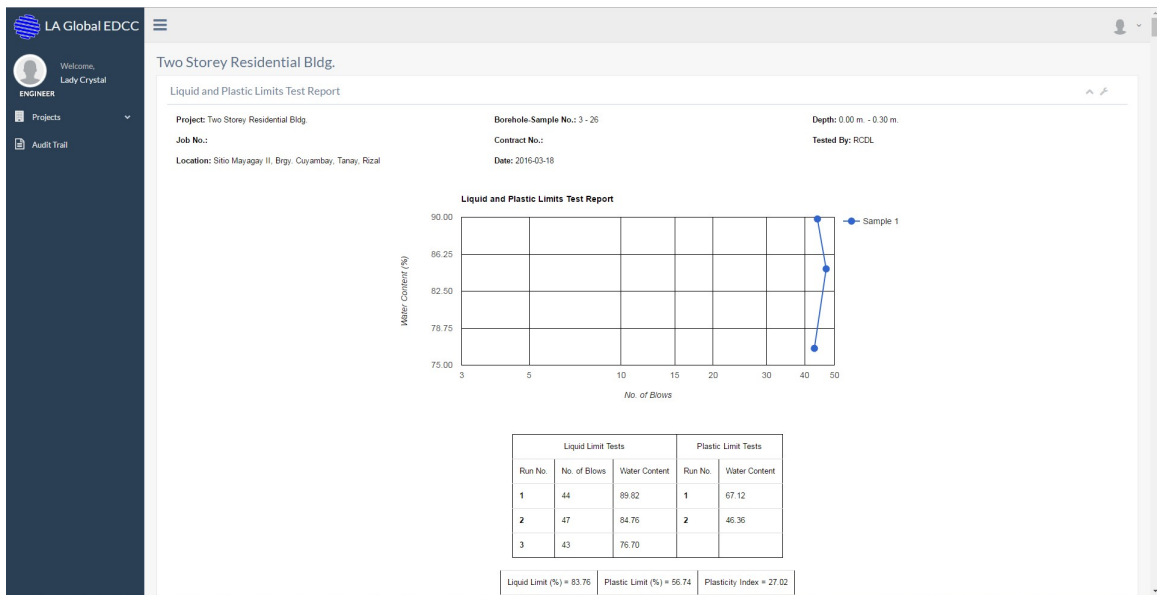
LA Global EDCC

Welcome,
Lady Crystal
ENGINEER

Projects

Audit Trail

Two Storey Residential Bldg.

Liquid and Plastic Limits Test Report

Project: Two Storey Residential Bldg.
Borehole-Sample No.: 3 - 26
Depth: 0.00 m. - 0.30 m.
Job No.:
Contract No.:
Tested By: RCDL
Location: Sitio Mayagay II, Brgy. Cuyambay, Tanay, Rizal
Date: 2016-03-18

Liquid and Plastic Limits Test Report

90.00
86.25
82.50
78.75
75.00

Water Content (%)

3 5 10 15 20 30 40 50

No. of Blows

Sample 1

| Liquid Limit Tests | | | Plastic Limit Tests | |
|---|---|---|---|---|
| Run No. | No. of Blows | Water Content | Run No. | Water Content |
| 1 | 44 | 89.82 | 1 | 67.12 |
| 2 | 47 | 84.76 | 2 | 46.36 |
| 3 | 43 | 76.70 | | |

| Liquid Limit (%) = 83.76 | Plastic Limit (%) = 56.74 | Plasticity Index = 27.02 |
|---|---|---|